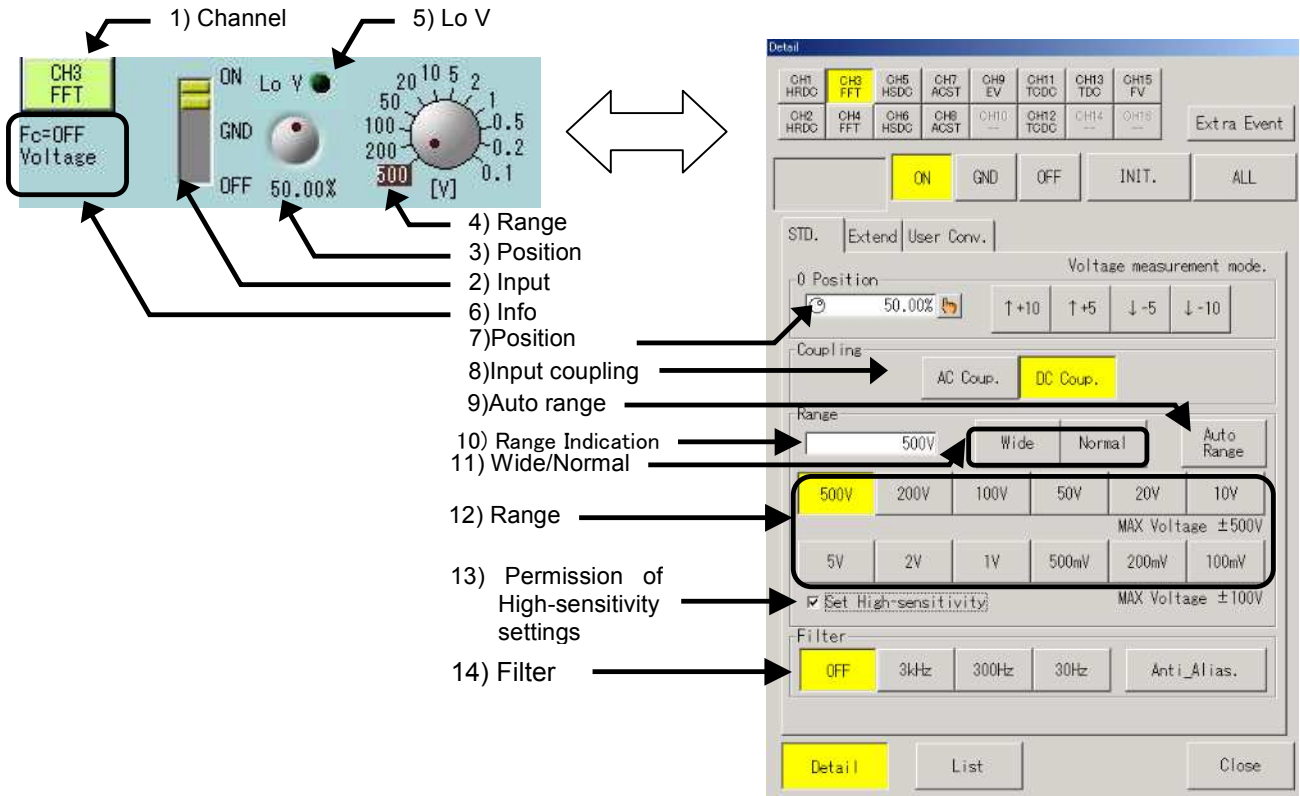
1) Channel

5) Lo V

CH3 FFT

Fc=OFF
Voltage

ON
GND
OFF

Lo V

50.00%

20 10 5 2 1 0.5 0.2 0.1 50 100 200 500 [V]

4) Range
3) Position
2) Input
6) Info
7)Position
8)Input coupling
9)Auto range
10) Range Indication
11) Wide/Normal
12) Range
13) Permission of High-sensitivity settings
14) Filter

Detail

| CH1 HRDC | CH3 FFT | CH5 HSDC | CH7 ACST | CH9 EV | CH11 TCDC | CH13 TDC | CH15 FV |
|---|---|---|---|---|---|---|---|
| CH2 HRDC | CH4 FFT | CH6 HSDC | CH8 ACST | CH10 --- | CH12 TCDC | CH14 --- | CH16 --- |

Extra Event

ON GND OFF INIT. ALL

STD. Extend User Conv.

Voltage measurement mode.

0 Position
50.00%
↑+10 ↑+5 ↓-5 ↓-10

Coupling
AC Coup. DC Coup.

Range
500V
Wide Normal
Auto Range

| 500V | 200V | 100V | 50V | 20V | 10V |
|---|---|---|---|---|---|

MAX Voltage ±500V

| 5V | 2V | 1V | 500mV | 200mV | 100mV |
|---|---|---|---|---|---|

☑ Set High-sensitivity
MAX Voltage ±100V

Filter
OFF 3kHz 300Hz 30Hz Anti_Alias.

Detail List Close